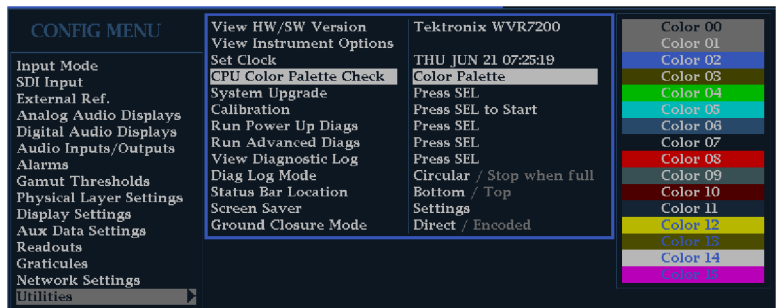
CONFIG MENU

Input Mode
SDI Input
External Ref.
Analog Audio Displays
Digital Audio Displays
Audio Inputs/Outputs
Alarms
Gamut Thresholds
Physical Layer Settings
Display Settings
Aux Data Settings
Readouts
Graticules
Network Settings
Utilities

| | |
|---|---|
| View HW/SW Version | Tektronix WVR7200 |
| View Instrument Options | |
| Set Clock | THU JUN 21 07:25:19 |
| CPU Color Palette Check | Color Palette |
| System Upgrade | Press SEL |
| Calibration | Press SEL to Start |
| Run Power Up Diags | Press SEL |
| Run Advanced Diags | Press SEL |
| View Diagnostic Log | Press SEL |
| Diag Log Mode | Circular / Stop when full |
| Status Bar Location | Bottom / Top |
| Screen Saver | Settings |
| Ground Closure Mode | Direct / Encoded |

Color 00
Color 01
Color 02
Color 03
Color 04
Color 05
Color 06
Color 07
Color 08
Color 09
Color 10
Color 11
Color 12
Color 13
Color 14
Color 15